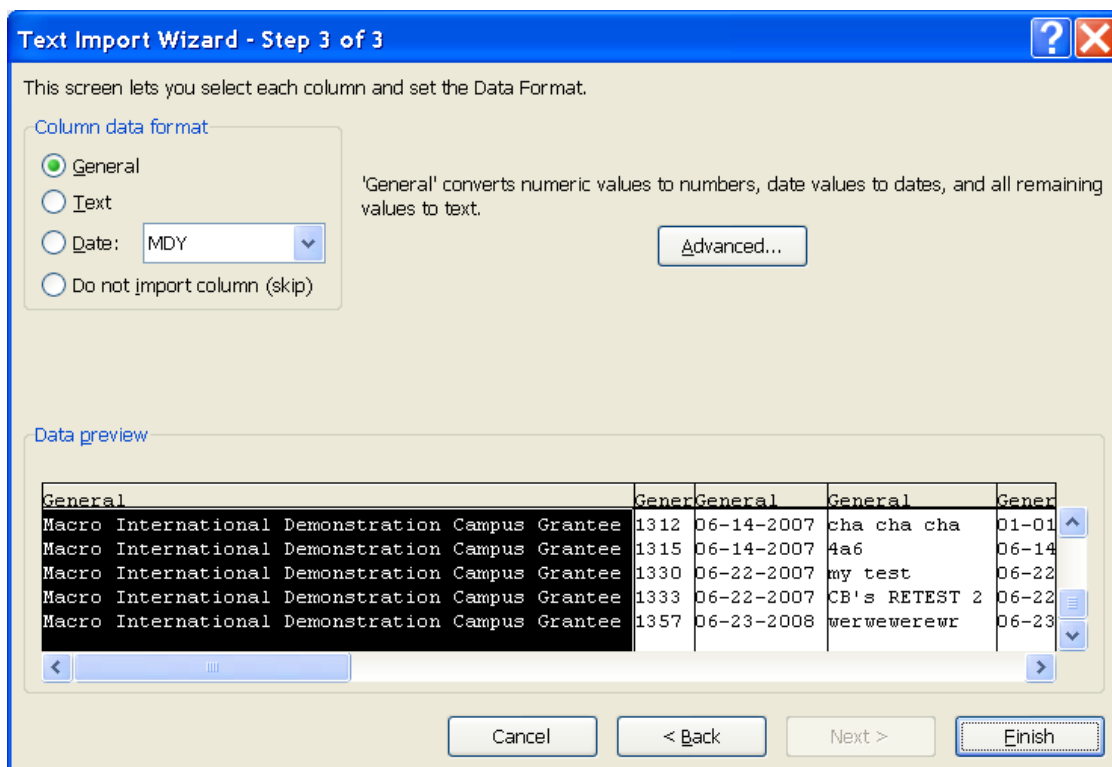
Text Import Wizard - Step 3 of 3

This screen lets you select each column and set the Data Format.

Column data format

General

Text

Date: MDY

Do not import column (skip)

'General' converts numeric values to numbers, date values to dates, and all remaining values to text.

Advanced...

Data preview

| General | Gener | General | General | Gener |
|---|---|---|---|---|
| Macro International Demonstration Campus Grantee | 1312 | 06-14-2007 | cha cha cha | 01-01 |
| Macro International Demonstration Campus Grantee | 1315 | 06-14-2007 | 4a6 | 06-14 |
| Macro International Demonstration Campus Grantee | 1330 | 06-22-2007 | my test | 06-22 |
| Macro International Demonstration Campus Grantee | 1333 | 06-22-2007 | CB's RETEST 2 | 06-22 |
| Macro International Demonstration Campus Grantee | 1357 | 06-23-2008 | werwewerewr | 06-23 |

Cancel

< Back

Next >

Finish